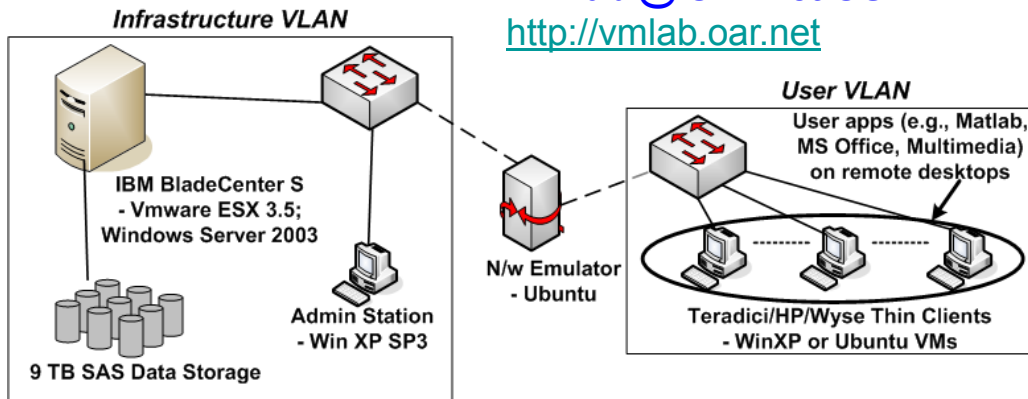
Infrastructure VLAN

http://vmlab.oar.net

IBM BladeCenter S
- Vmware ESX 3.5;
Windows Server 2003

9 TB SAS Data Storage

Admin Station
- Win XP SP3

N/w Emulator
- Ubuntu

User VLAN

User apps (e.g., Matlab, MS Office, Multimedia) on remote desktops

Teradici/HP/Wyse Thin Clients
- WinXP or Ubuntu VMs